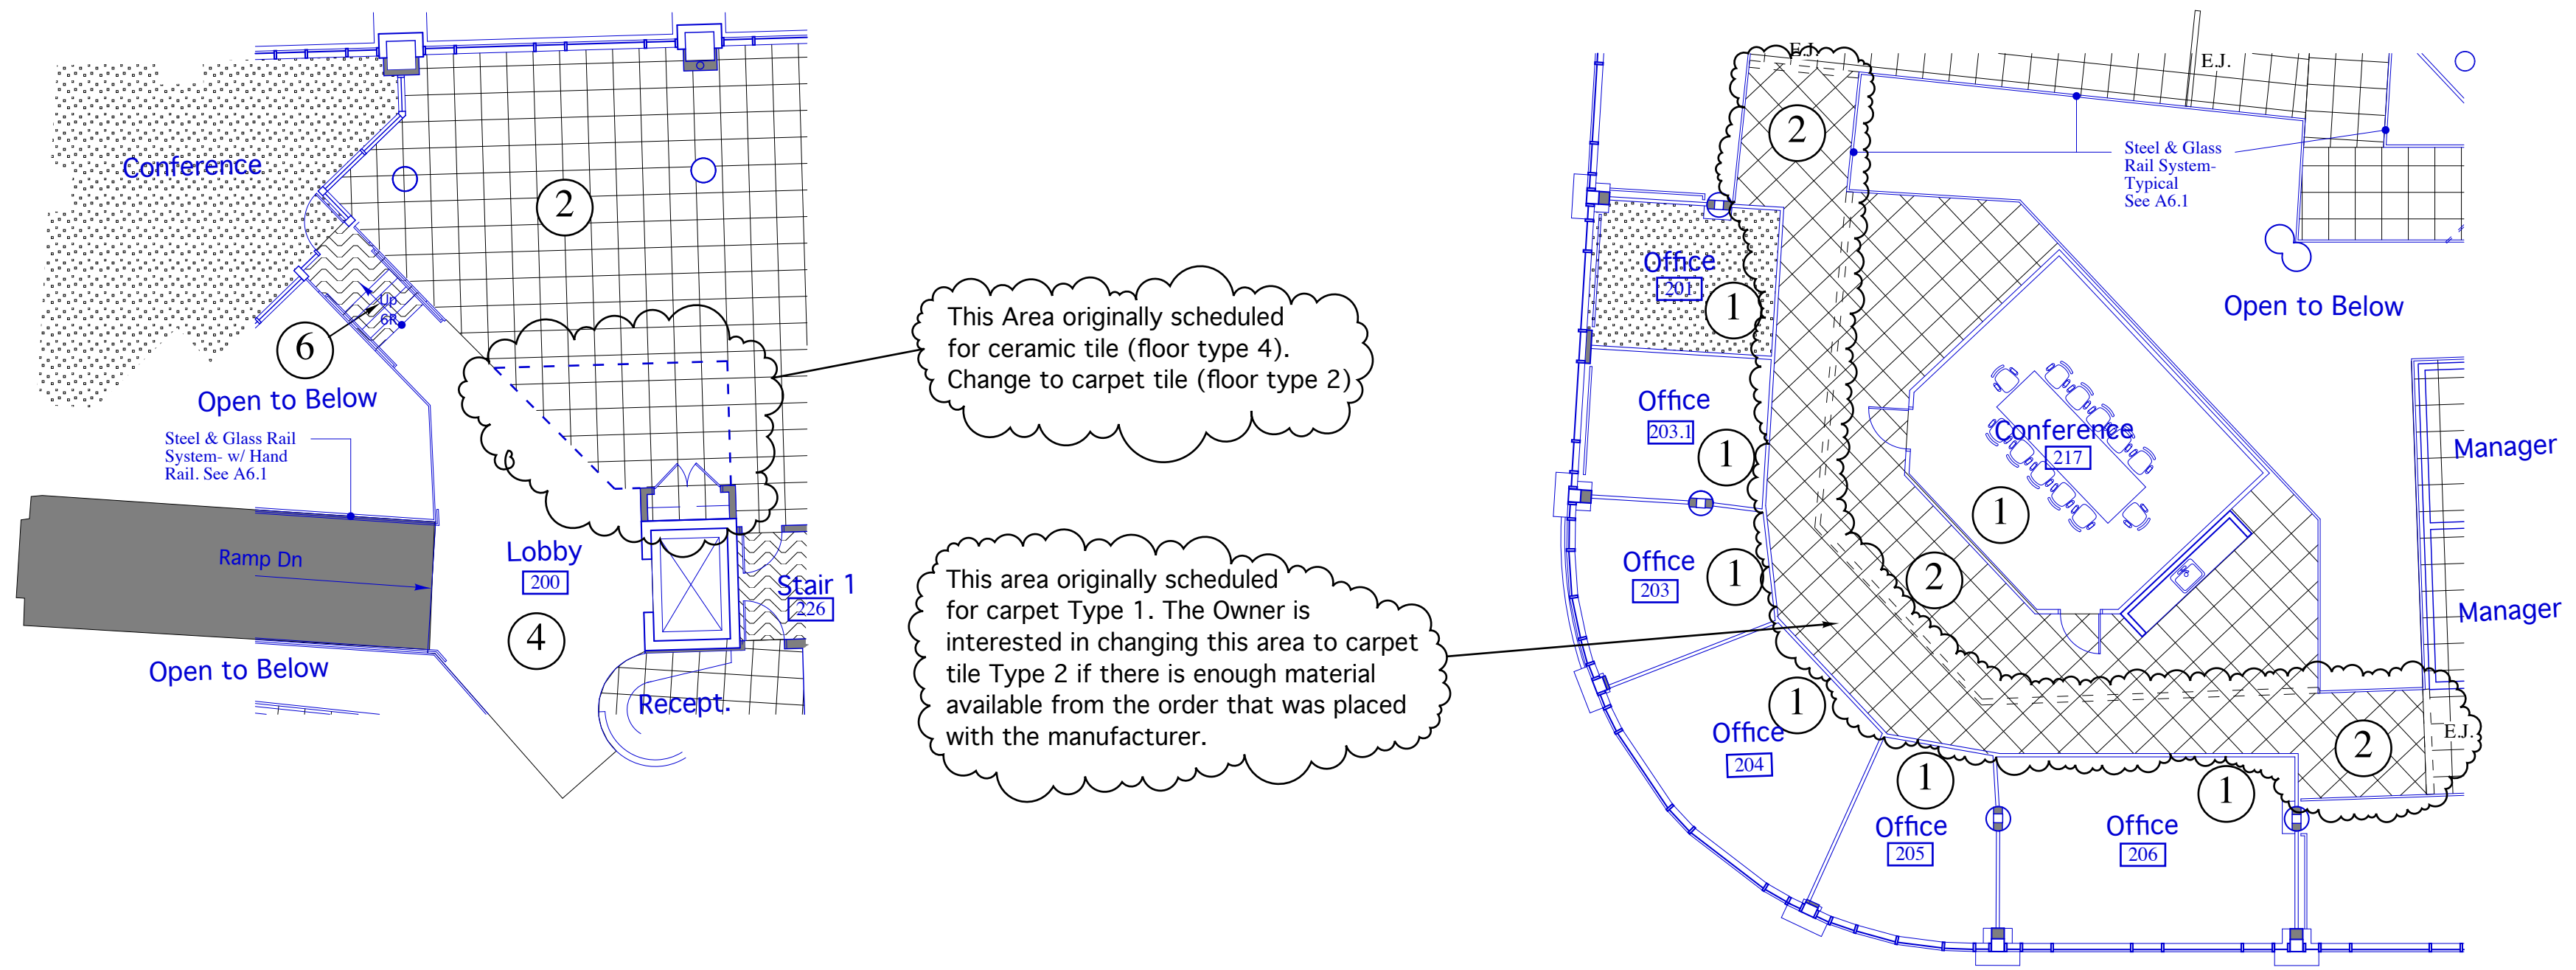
Conference

2

Up
6R

6

Open to Below

Steel & Glass Rail System- w/ Hand Rail. See A6.1

Ramp Dn

Open to Below

Lobby
200

4

Stair 1
226

Recept.

This Area originally scheduled for ceramic tile (floor type 4). Change to carpet tile (floor type 2)

This area originally scheduled for carpet Type 1. The Owner is interested in changing this area to carpet tile Type 2 if there is enough material available from the order that was placed with the manufacturer.

E.J.

E.J.

2

Steel & Glass Rail System- Typical See A6.1

Open to Below

Office
201

1

Office
203.1

1

Conference
217

1

Office
203

1

2

Manager

Manager

1

Office
204

1

Office
205

Office
206

1

2

E.J.